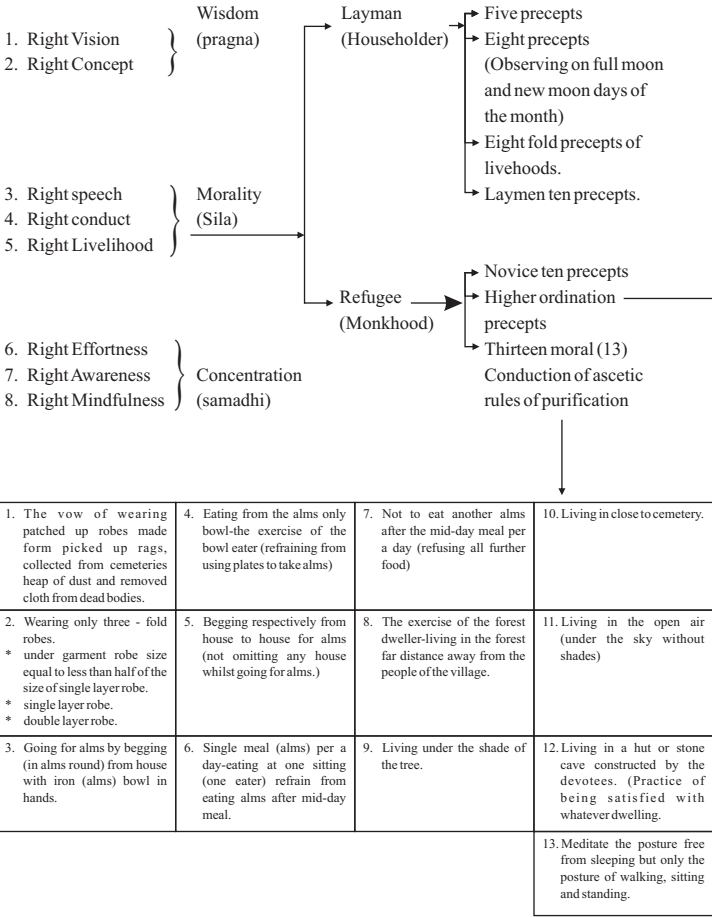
1. Right Vision
2. Right Concept

Wisdom (pragna)

Layman (Householder)

Five precepts
Eight precepts (Observing on full moon and new moon days of the month)
Eight fold precepts of livehoods.
Laymen ten precepts.

3. Right speech
4. Right conduct
5. Right Livelihood

Morality (Sila)

Refugee (Monkhood)

Novice ten precepts
Higher ordination precepts
Thirteen moral (13) Conduction of ascetic rules of purification

6. Right Effortness
7. Right Awareness
8. Right Mindfulness

Concentration (samadhi)

| 1. The vow of wearing patched up robes made form picked up rags, collected from cemeteries heap of dust and removed cloth from dead bodies. | 4. Eating from the alms only bowl-the exercise of the bowl eater (refraining from using plates to take alms) | 7. Not to eat another alms after the mid-day meal per a day (refusing all further food) | 10. Living in close to cemetery. |
|---|---|---|---|
| 2. Wearing only three - fold robes. * under garment robe size equal to less than half of the size of single layer robe. * single layer robe. * double layer robe. | 5. Begging respectively from house to house for alms (not omitting any house whilst going for alms.) | 8. The exercise of the forest dweller-living in the forest far distance away from the people of the village. | 11. Living in the open air (under the sky without shades) |
| 3. Going for alms by begging (in alms round) from house with iron (alms) bowl in hands. | 6. Single meal (alms) per a day-eating at one sitting (one eater) refrain from eating alms after mid-day meal. | 9. Living under the shade of the tree. | 12. Living in a hut or stone cave constructed by the devotees. (Practice of being satisfied with whatever dwelling. |
| | | | 13. Meditate the posture free from sleeping but only the posture of walking, sitting and standing. |